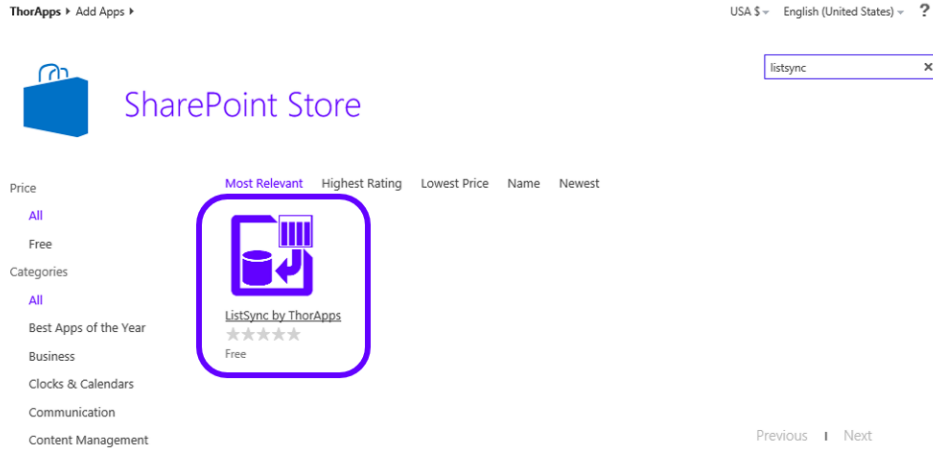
ThorApps ▸ Add Apps ▸

USA $ ▾ English (United States) ▾ ?

listsync ✕

SharePoint Store

Most Relevant Highest Rating Lowest Price Name Newest

Price

All

Free

Categories

All

Best Apps of the Year

Business

Clocks & Calendars

Communication

Content Management

ListSync by ThorApps

Free

Previous | Next